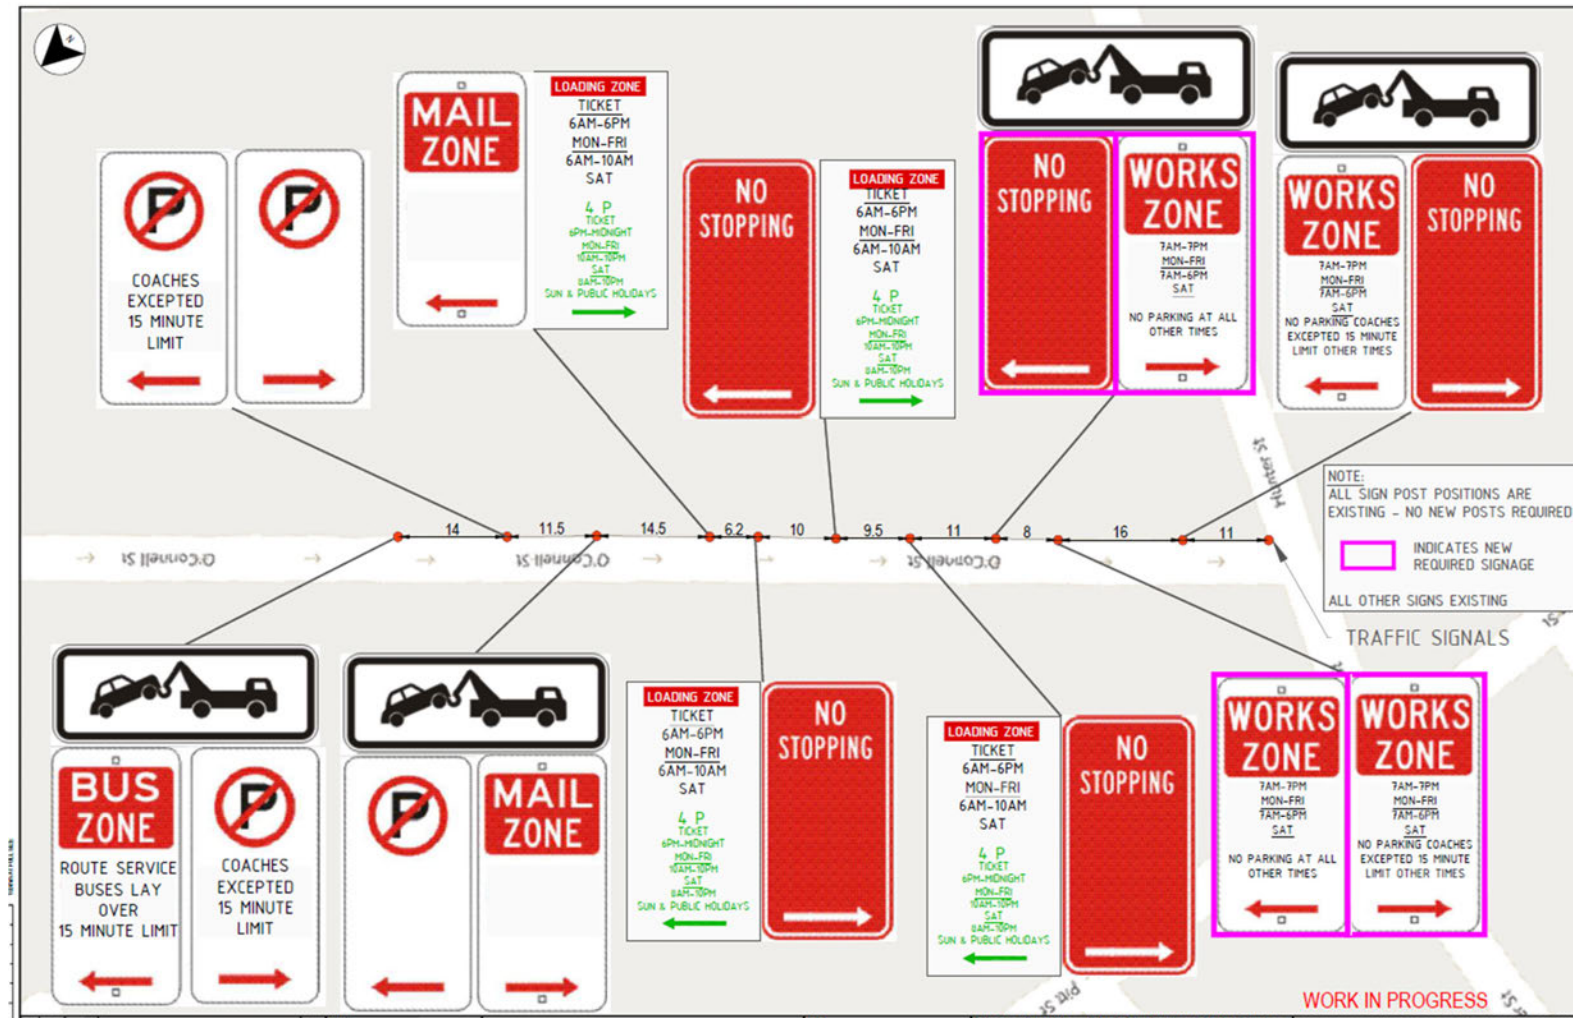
COACHES EXCEPTED 15 MINUTE LIMIT

MAIL ZONE

LOADING ZONE
TICKET
6AM-6PM
MON-FRI
6AM-10AM
SAT
4 P
TICKET
6PM-MIDNIGHT
MON-FRI
10AM-10PM
SAT
8AM-10PM
SUN & PUBLIC HOLIDAYS

NO STOPPING

LOADING ZONE
TICKET
6AM-6PM
MON-FRI
6AM-10AM
SAT
4 P
TICKET
6PM-MIDNIGHT
MON-FRI
10AM-10PM
SAT
8AM-10PM
SUN & PUBLIC HOLIDAYS

NO STOPPING

WORKS ZONE
7AM-7PM
MON-FRI
7AM-6PM
SAT
NO PARKING AT ALL OTHER TIMES

WORKS ZONE
7AM-7PM
MON-FRI
7AM-6PM
SAT
NO PARKING COACHES EXCEPTED 15 MINUTE LIMIT OTHER TIMES

NO STOPPING

NOTE:
ALL SIGN POST POSITIONS ARE EXISTING - NO NEW POSTS REQUIRED

INDICATES NEW REQUIRED SIGNAGE

ALL OTHER SIGNS EXISTING

14 11.5 14.5 6.2 10 9.5 11 8 16 11

O'Connell St O'Connell St O'Connell St

Phillip St

TRAFFIC SIGNALS

BUS ZONE
ROUTE SERVICE BUSES LAY OVER 15 MINUTE LIMIT

COACHES EXCEPTED 15 MINUTE LIMIT

MAIL ZONE

LOADING ZONE
TICKET
6AM-6PM
MON-FRI
6AM-10AM
SAT
4 P
TICKET
6PM-MIDNIGHT
MON-FRI
10AM-10PM
SAT
8AM-10PM
SUN & PUBLIC HOLIDAYS

NO STOPPING

LOADING ZONE
TICKET
6AM-6PM
MON-FRI
6AM-10AM
SAT
4 P
TICKET
6PM-MIDNIGHT
MON-FRI
10AM-10PM
SAT
8AM-10PM
SUN & PUBLIC HOLIDAYS

NO STOPPING

WORKS ZONE
7AM-7PM
MON-FRI
7AM-6PM
SAT
NO PARKING AT ALL OTHER TIMES

WORKS ZONE
7AM-7PM
MON-FRI
7AM-6PM
SAT
NO PARKING COACHES EXCEPTED 15 MINUTE LIMIT OTHER TIMES

Pitt St

WORK IN PROGRESS